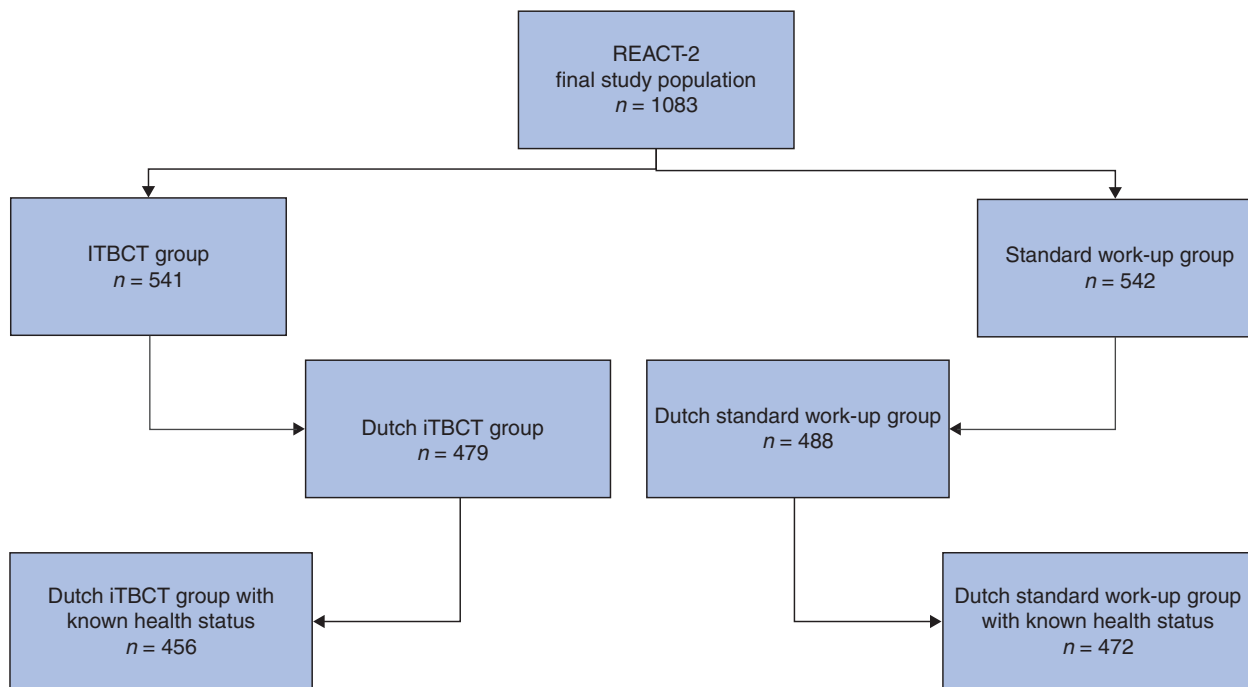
REACT-2
final study population
$n = 1083$

ITBCT group
$n = 541$

Standard work-up group
$n = 542$

Dutch iTBCT group
$n = 479$

Dutch standard work-up group
$n = 488$

Dutch iTBCT group with known health status
$n = 456$

Dutch standard work-up group with known health status
$n = 472$